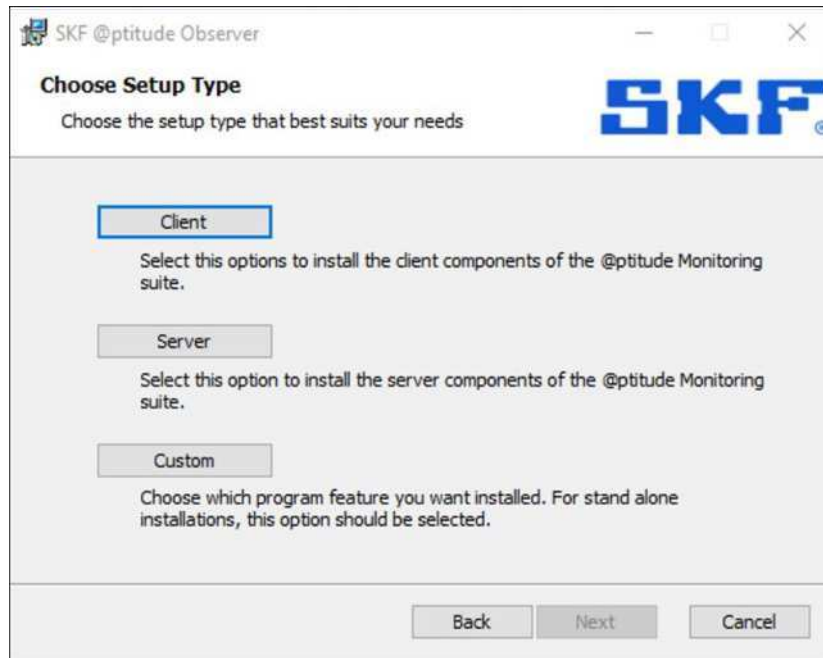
SKF @ptitude Observer

Choose Setup Type

Choose the setup type that best suits your needs

SKF

Client

Select this options to install the client components of the @ptitude Monitoring suite.

Server

Select this option to install the server components of the @ptitude Monitoring suite.

Custom

Choose which program feature you want installed. For stand alone installations, this option should be selected.

Back Next Cancel